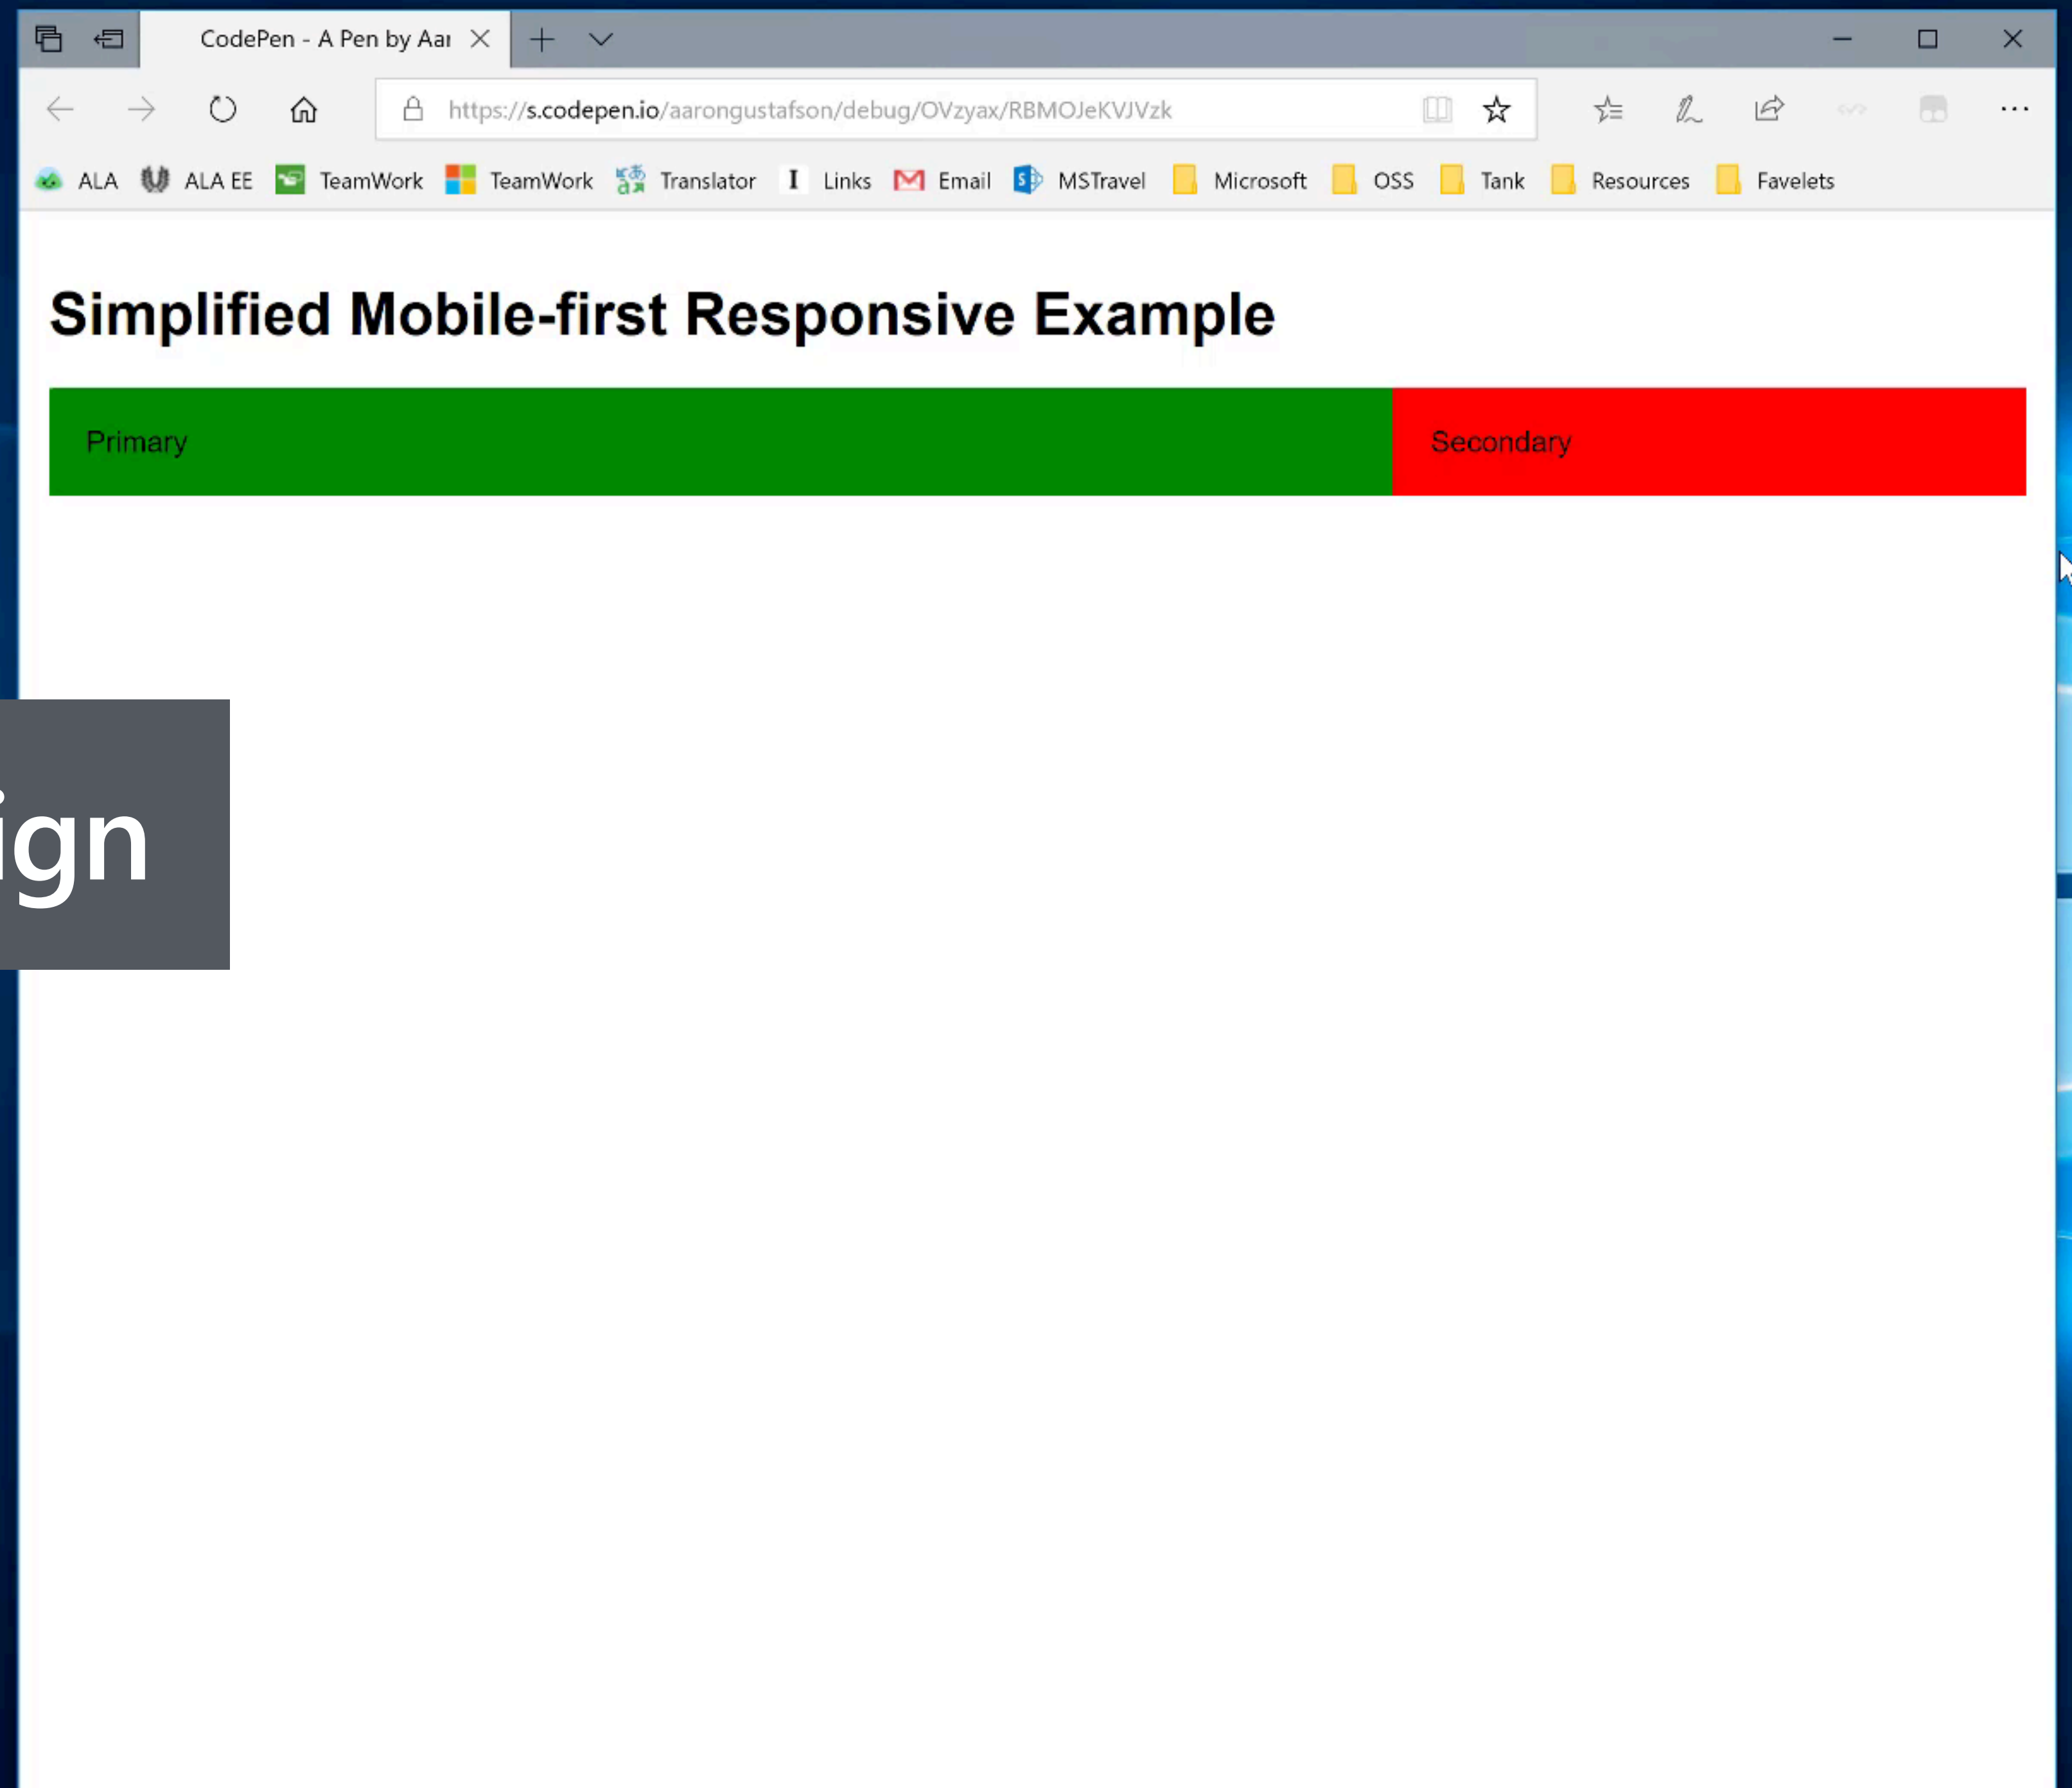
CodePen - A Pen by Aar

https://s.codepen.io/aarongustafson/debug/OVzyax/RBMOJeKVJVzk

ALA ALA EE TeamWork TeamWork Translator Links Email MSTravel Microsoft OSS Tank Resources Favelets

Simplified Mobile-first Responsive Example

Primary

Secondary

ign